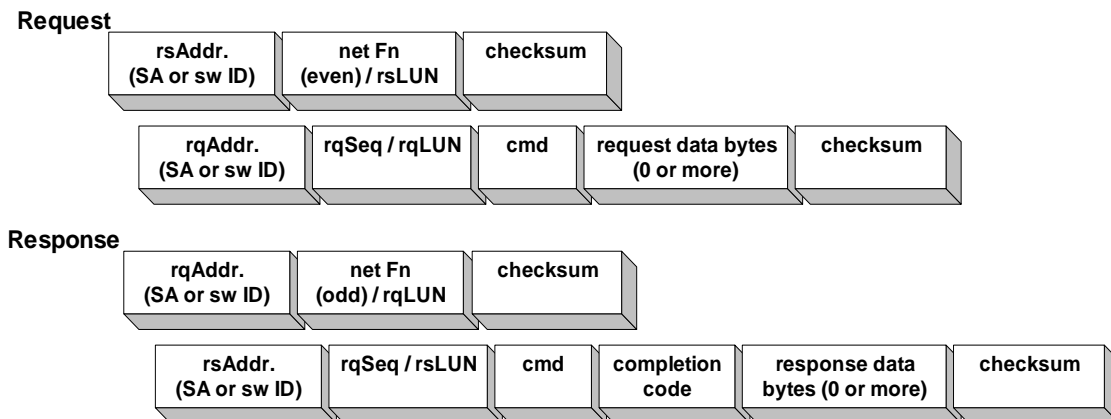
Request

rsAddr. (SA or sw ID)

net Fn (even) / rsLUN

checksum

rqAddr. (SA or sw ID)

rqSeq / rqLUN

cmd

request data bytes (0 or more)

checksum

Response

rqAddr. (SA or sw ID)

net Fn (odd) / rqLUN

checksum

rsAddr. (SA or sw ID)

rqSeq / rsLUN

cmd

completion code

response data bytes (0 or more)

checksum